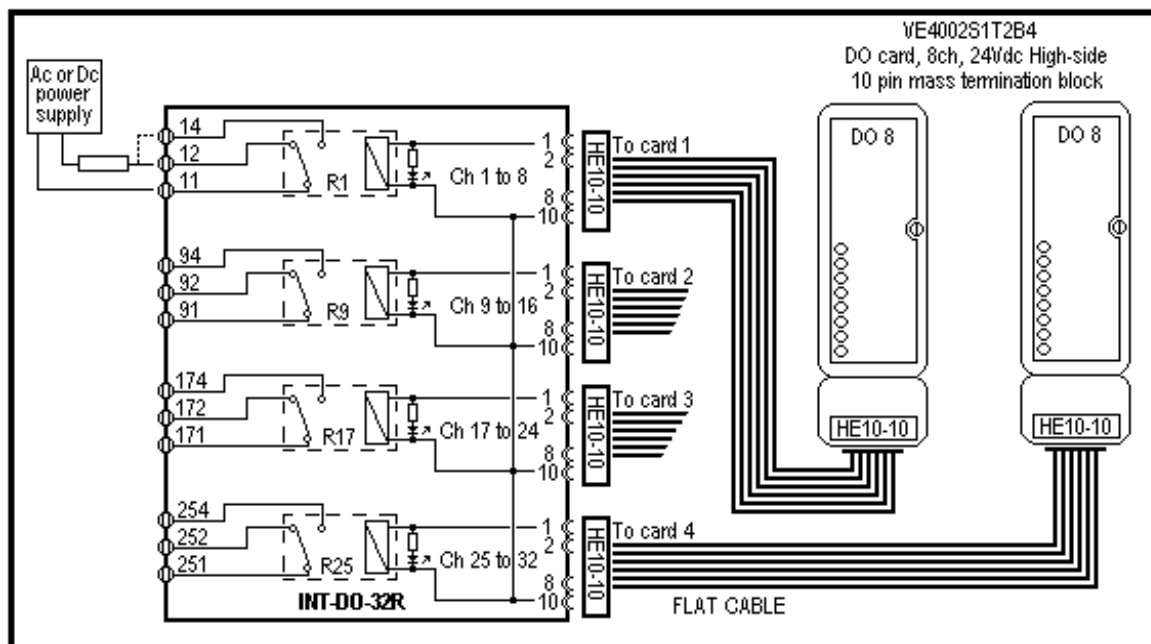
VE4002S1T2B4
DO card, 8ch, 24Vdc High-side
10 pin mass termination block

Ac or Dc power supply

14
12
11
R1
Ch 1 to 8
1
2
8
10
HE10-10
To card 1

94
92
91
R9
Ch 9 to 16
1
2
8
10
HE10-10
To card 2

174
172
171
R17
Ch 17 to 24
1
2
8
10
HE10-10
To card 3

254
252
251
R25
Ch 25 to 32
1
2
8
10
HE10-10
To card 4

INT-DO-32R

FLAT CABLE

DO 8
HE10-10

DO 8
HE10-10